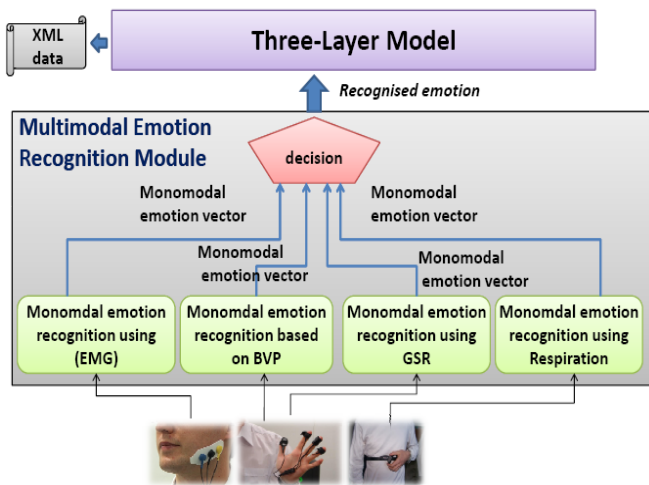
XML data

Three-Layer Model

Recognised emotion

Multimodal Emotion Recognition Module

decision

Monomodal emotion vector

Monomodal emotion vector

Monomodal emotion vector

Monomodal emotion vector

Monomdal emotion recognition using (EMG)

Monomdal emotion recognition based on BVP

Monomdal emotion recognition using GSR

Monomdal emotion recognition using Respiration